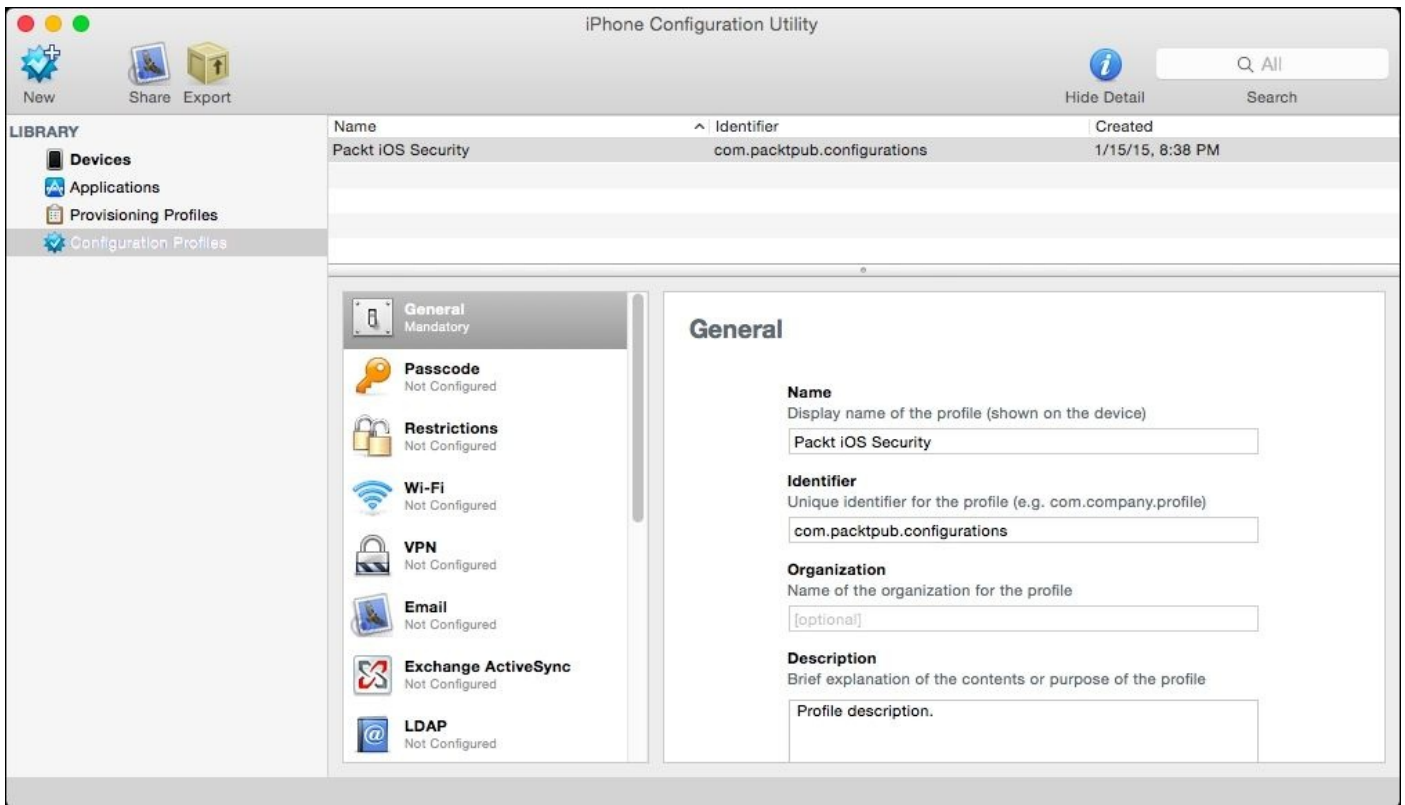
iPhone Configuration Utility

New Share Export

Hide Detail

Q All

Search

LIBRARY

Devices

Applications

Provisioning Profiles

Configuration Profiles

| Name | Identifier | Created |
|---|---|---|
| Packt iOS Security | com.packtpub.configurations | 1/15/15, 8:38 PM |

General
Mandatory

Passcode
Not Configured

Restrictions
Not Configured

Wi-Fi
Not Configured

VPN
Not Configured

Email
Not Configured

Exchange ActiveSync
Not Configured

LDAP
Not Configured

General

Name
Display name of the profile (shown on the device)

Packt iOS Security

Identifier
Unique identifier for the profile (e.g. com.company.profile)

com.packtpub.configurations

Organization
Name of the organization for the profile

[optional]

Description
Brief explanation of the contents or purpose of the profile

Profile description.